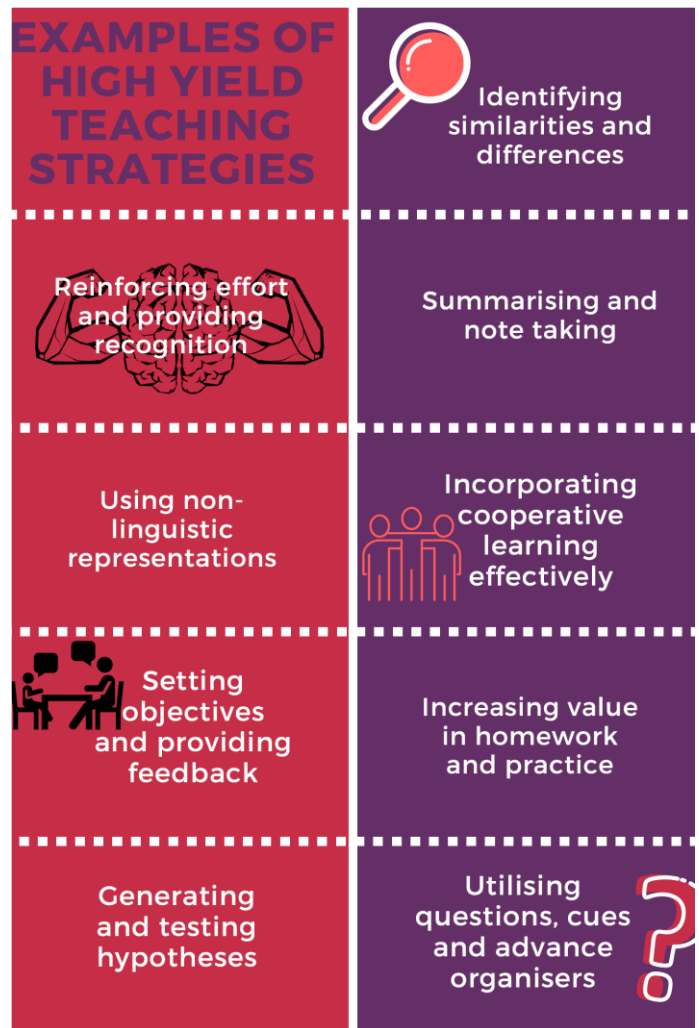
EXAMPLES OF HIGH YIELD TEACHING STRATEGIES

Identifying similarities and differences

Reinforcing effort and providing recognition

Summarising and note taking

Using non-linguistic representations

Incorporating cooperative learning effectively

Setting objectives and providing feedback

Increasing value in homework and practice

Generating and testing hypotheses

Utilising questions, cues and advance organisers